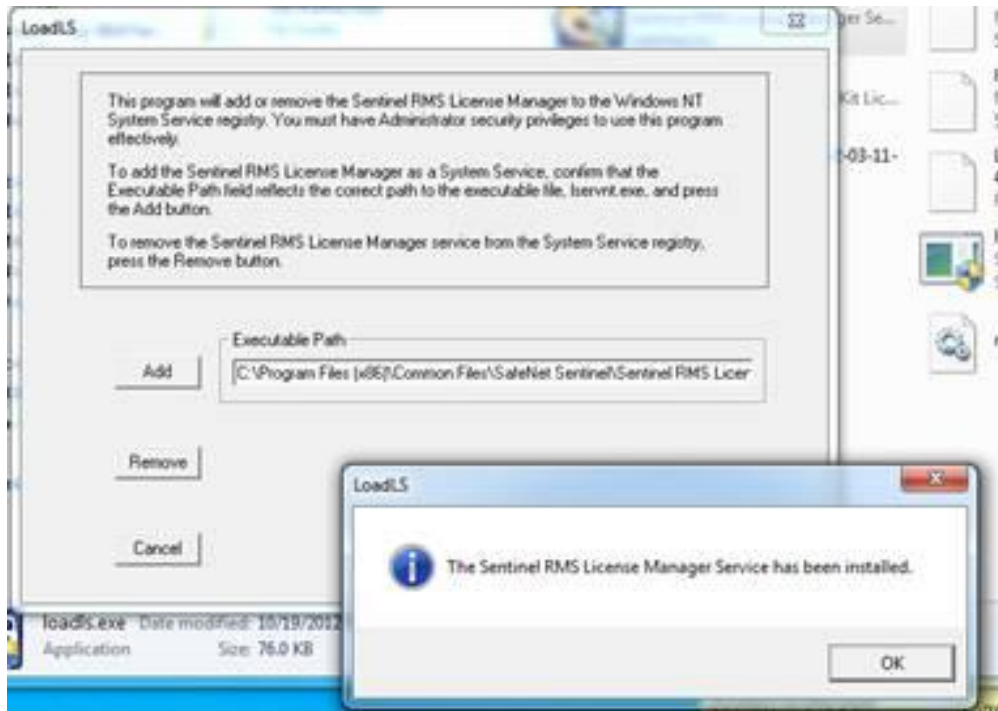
LoadLS

This program will add or remove the Sentinel RMS License Manager to the Windows NT System Service registry. You must have Administrator security privileges to use this program effectively.

To add the Sentinel RMS License Manager as a System Service, confirm that the Executable Path field reflects the correct path to the executable file, lservnt.exe, and press the Add button.

To remove the Sentinel RMS License Manager service from the System Service registry, press the Remove button.

Executable Path

Add

C:\Program Files (x86)\Common Files\SafeNet Sentinel\Sentinel RMS Licer

Remove

Cancel

ger Se...

Kit Lic...

-03-11-

loadls.exe Date modified: 10/19/2012

Application Size: 76.0 KB

LoadLS

The Sentinel RMS License Manager Service has been installed.

OK